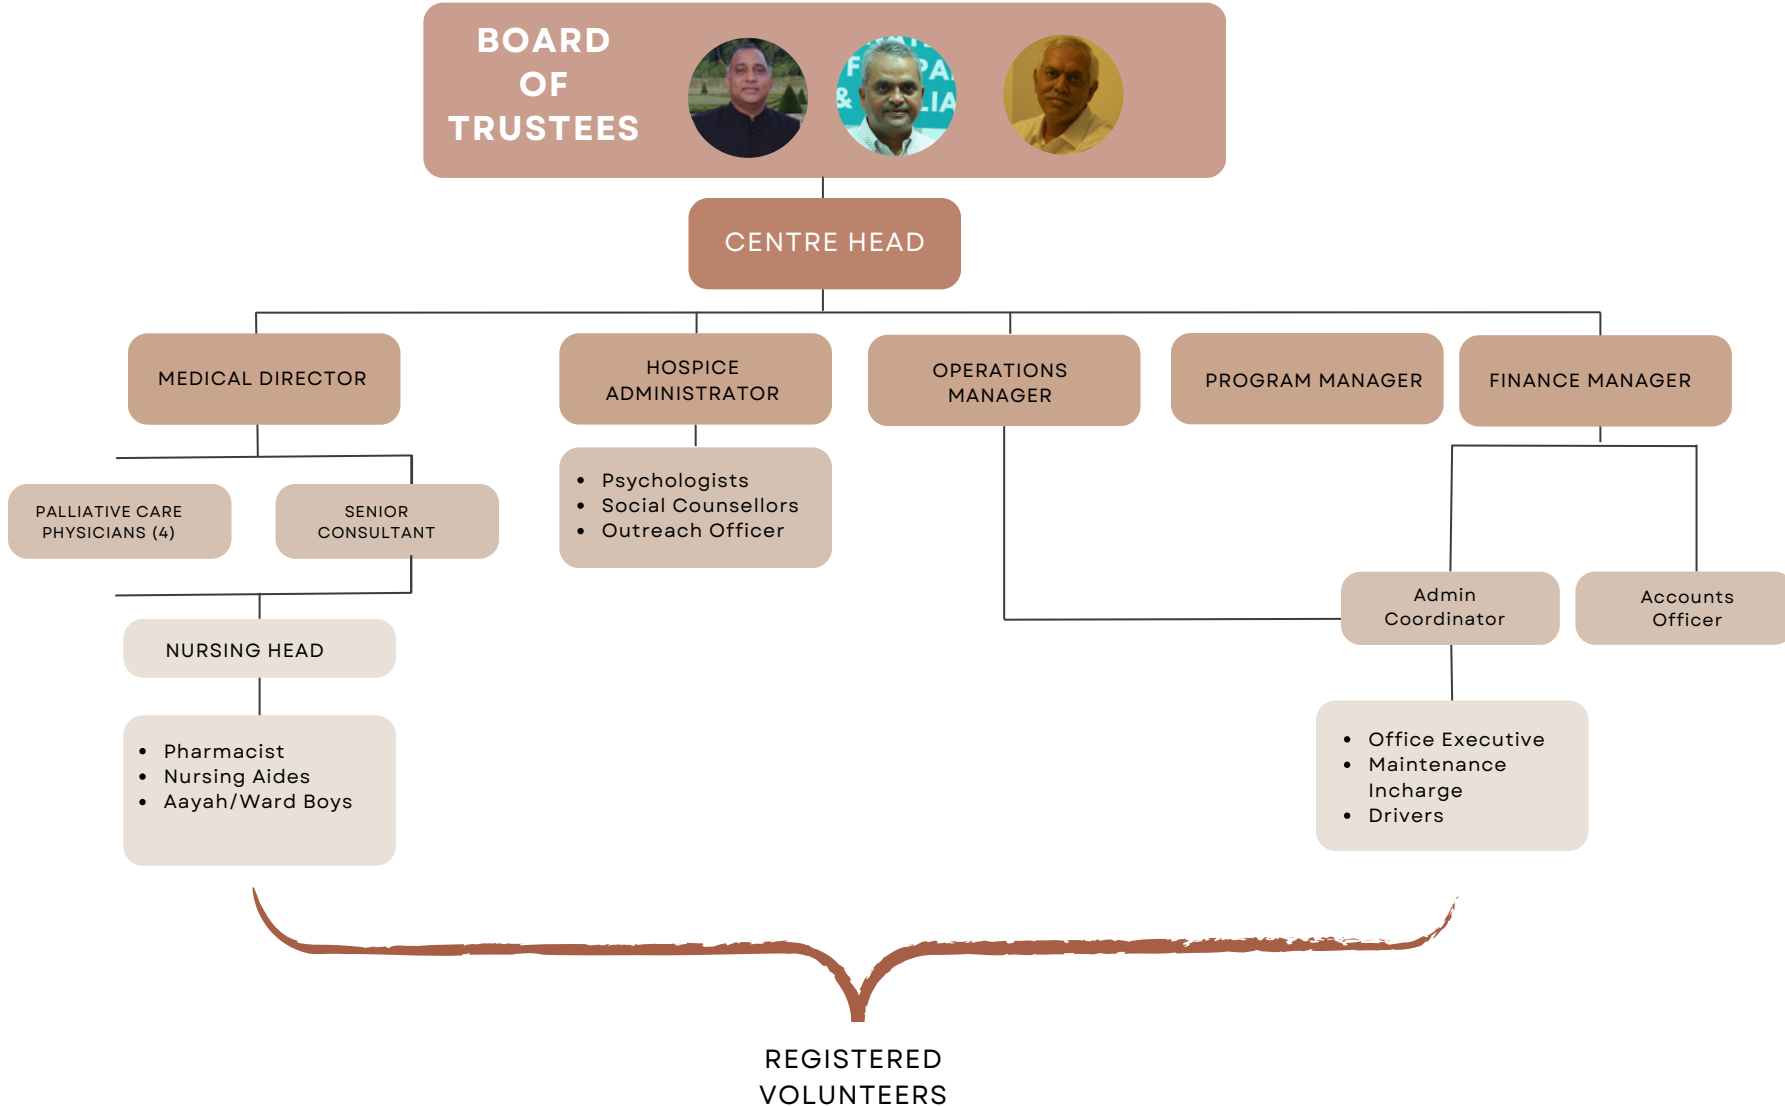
BOARD OF TRUSTEES

CENTRE HEAD

MEDICAL DIRECTOR

HOSPICE ADMINISTRATOR

OPERATIONS MANAGER

PROGRAM MANAGER

FINANCE MANAGER

PALLIATIVE CARE PHYSICIANS (4)

SENIOR CONSULTANT

- Psychologists
- Social Counsellors
- Outreach Officer

Admin Coordinator

Accounts Officer

NURSING HEAD

- Pharmacist
- Nursing Aides
- Aayah/Ward Boys

- Office Executive
- Maintenance Incharge
- Drivers

REGISTERED VOLUNTEERS